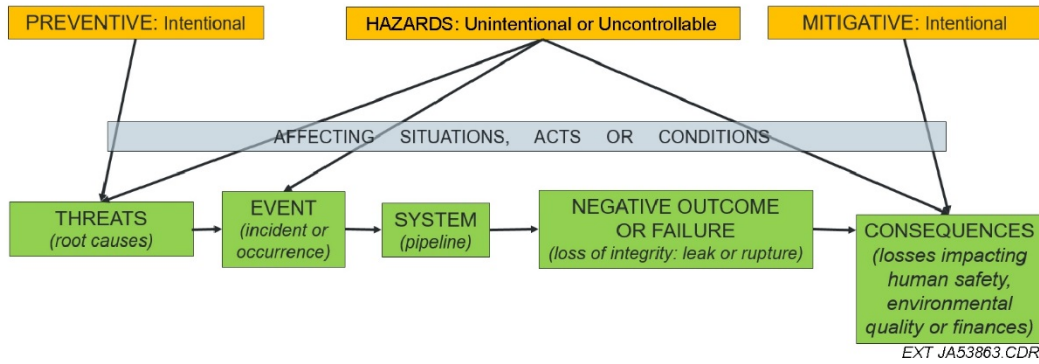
PREVENTIVE: Intentional

HAZARDS: Unintentional or Uncontrollable

MITIGATIVE: Intentional

AFFECTING SITUATIONS, ACTS OR CONDITIONS

THREATS
(root causes)

EVENT
(incident or occurrence)

SYSTEM
(pipeline)

NEGATIVE OUTCOME OR FAILURE
(loss of integrity: leak or rupture)

CONSEQUENCES
(losses impacting human safety, environmental quality or finances)

EXT JA53863.CDR